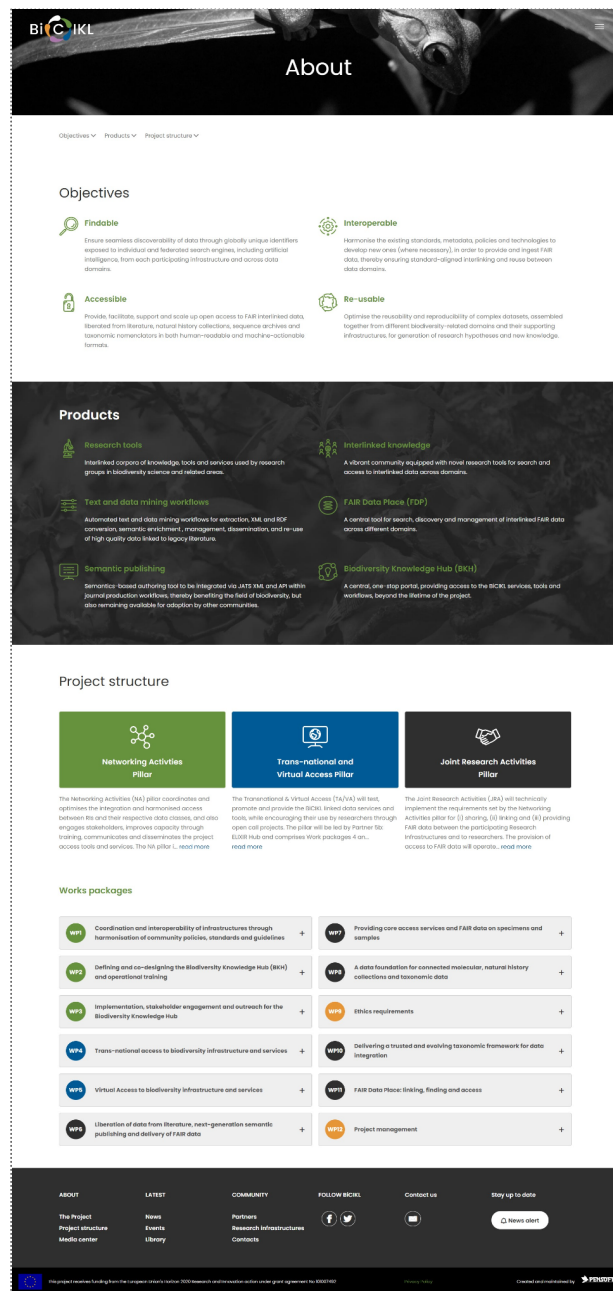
BiCIKL

About

Objectives Products Project structure

Objectives

Findable

Ensure seamless discoverability of data through globally unique identifiers exposed to individual and federated search engines, including artificial intelligence, from each participating infrastructure and across data domains.

Interoperable

Harmonise the existing standards, metadata, policies and technologies to develop new ones (where necessary), in order to provide and ingest FAIR data, thereby ensuring standard-aligned interlinking and reuse between data domains.

Accessible

Provide, facilitate, support and scale up open access to FAIR interlinked data, liberated from literature, natural history collections, sequence archives and taxonomic nomenclators in both human-readable and machine-actionable formats.

Re-usable

Optimise the reusability and reproducibility of complex datasets, assembled together from different biodiversity-related domains and their supporting infrastructures, for generation of research hypotheses and new knowledge.

Products

Research tools

Interlinked corpora of knowledge, tools and services used by research groups in biodiversity science and related areas.

Interlinked knowledge

A vibrant community equipped with novel research tools for search and access to interlinked data across domains.

Text and data mining workflows

Automated text and data mining workflows for extraction, XML and RDF conversion, semantic enrichment , management, dissemination, and re-use of high quality data linked to legacy literature.

FAIR Data Place (FDP)

A central tool for search, discovery and management of interlinked FAIR data across different domains.

Semantic publishing

Semantics-based authoring tool to be integrated via JATS XML and API within journal production workflows, thereby benefiting the field of biodiversity, but also remaining available for adoption by other communities.

Biodiversity Knowledge Hub (BKH)

A central, one-stop portal, providing access to the BiCIKL services, tools and workflows, beyond the lifetime of the project.

Project structure

Networking Activties Pillar

The Networking Activities (NA) pillar coordinates and optimises the integration and harmonised access between RIs and their respective data classes, and also engages stakeholders, improves capacity through training, communicates and disseminates the project access tools and services. The NA pillar i... read more

Trans-national and Virtual Access Pillar

The Transnational & Virtual Access (TA/VA) will test, promote and provide the BiCIKL linked data services and tools, while encouraging their use by researchers through open call projects. The pillar will be led by Partner 1b: ELIXIR Hub and comprises Work packages 4 an... read more

Joint Research Activities Pillar

The Joint Research Activities (JRA) will technically implement the requirements set by the Networking Activities pillar for (i) sharing, (ii) linking and (iii) providing FAIR data between the participating Research Infrastructures and to researchers. The provision of access to FAIR data will operate... read more

Works packages

WP1 Coordination and interoperability of infrastructures through harmonisation of community policies, standards and guidelines +

WP7 Providing core access services and FAIR data on specimens and samples +

WP2 Defining and co-designing the Biodiversity Knowledge Hub (BKH) and operational training +

WP8 A data foundation for connected molecular, natural history collections and taxonomic data +

WP3 Implementation, stakeholder engagement and outreach for the Biodiversity Knowledge Hub +

WP9 Ethics requirements +

WP4 Trans-national access to biodiversity infrastructure and services +

WP10 Delivering a trusted and evolving taxonomic framework for data integration +

WP5 Virtual Access to biodiversity infrastructure and services +

WP11 FAIR Data Place: linking, finding and access +

WP6 Liberation of data from literature, next-generation semantic publishing and delivery of FAIR data +

WP12 Project management +

ABOUT
The Project
Project structure
Media center

LATEST
News
Events
Library

COMMUNITY
Partners
Research infrastructures
Contacts

FOLLOW BiCIKL

Contact us

Stay up to date
News alert

This project receives funding from the European Union's Horizon 2020 Research and Innovation action under grant agreement No 101007492

Privacy Policy

Created and maintained by PENSOFT